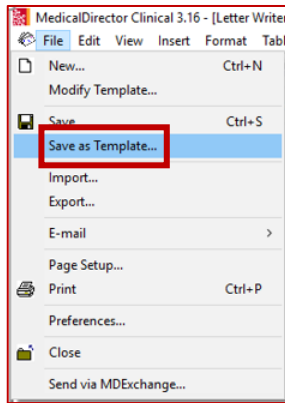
MedicalDirector Clinical 3.16 - [Letter Writer

File Edit View Insert Format Tabl

New... Ctrl+N
Modify Template...
Save Ctrl+S
Save as Template...
Import...
Export...
E-mail >
Page Setup...
Print Ctrl+P
Preferences...
Close
Send via MDExchange...